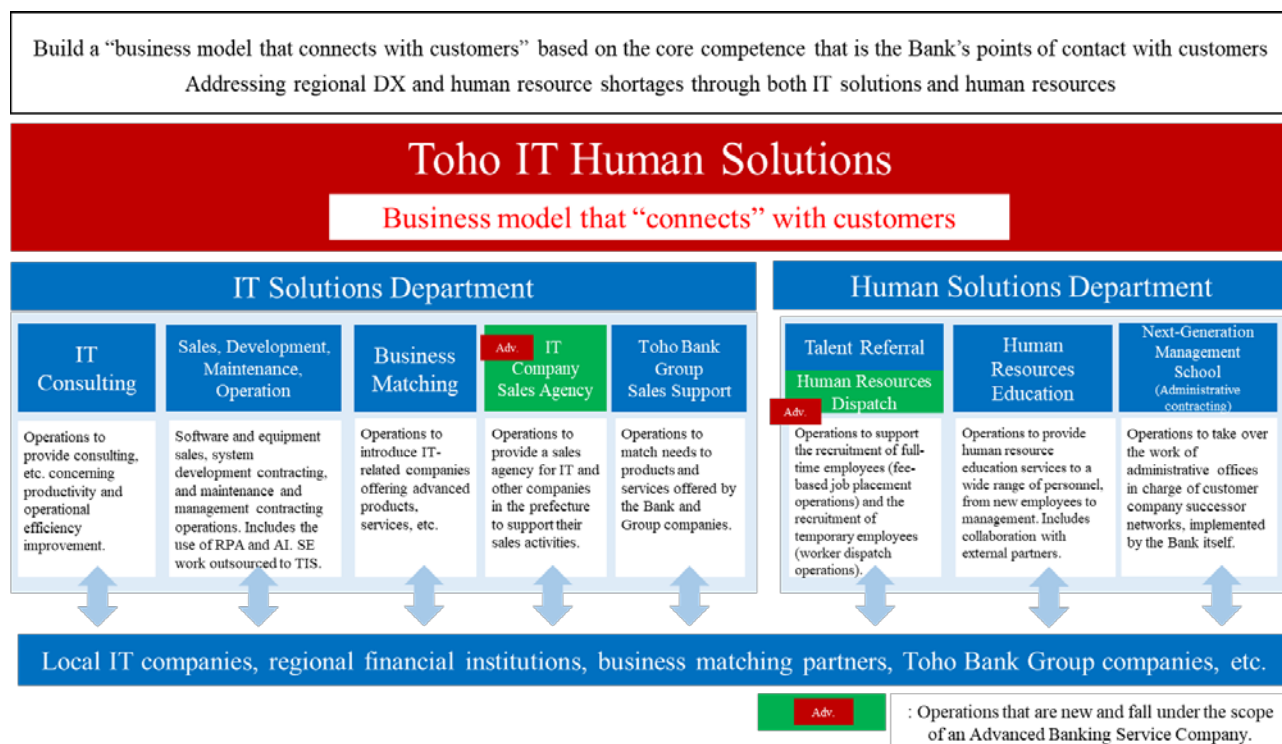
Build a "business model that connects with customers" based on the core competence that is the Bank's points of contact with customers
Addressing regional DX and human resource shortages through both IT solutions and human resources

Toho IT Human Solutions

Business model that "connects" with customers

IT Solutions Department

IT Consulting

Operations to provide consulting, etc. concerning productivity and operational efficiency improvement.

Sales, Development, Maintenance, Operation

Software and equipment sales, system development contracting, and maintenance and management contracting operations. Includes the use of RPA and AI. SE work outsourced to TIS.

Business Matching

Operations to introduce IT-related companies offering advanced products, services, etc.

Adv. IT Company Sales Agency

Operations to provide a sales agency for IT and other companies in the prefecture to support their sales activities.

Toho Bank Group Sales Support

Operations to match needs to products and services offered by the Bank and Group companies.

Human Solutions Department

Talent Referral

Human Resources Dispatch

Adv.

Operations to support the recruitment of full-time employees (fee-based job placement operations) and the recruitment of temporary employees (worker dispatch operations).

Human Resources Education

Operations to provide human resource education services to a wide range of personnel, from new employees to management. Includes collaboration with external partners.

Next-Generation Management School (Administrative contracting)

Operations to take over the work of administrative offices in charge of customer company successor networks, implemented by the Bank itself.

Local IT companies, regional financial institutions, business matching partners, Toho Bank Group companies, etc.

Adv.

: Operations that are new and fall under the scope of an Advanced Banking Service Company.